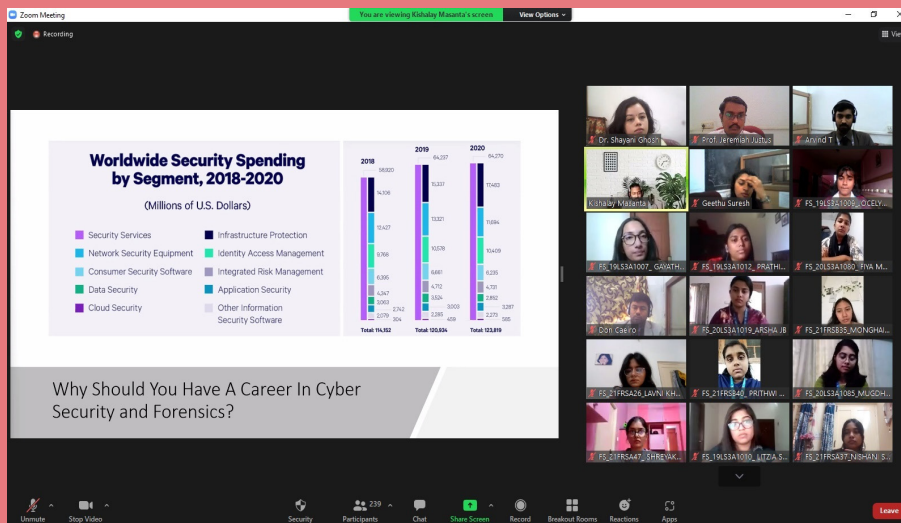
Zoom Meeting

You are viewing Kishalay Masanta's screen

View Options

Recording

View

Worldwide Security Spending by Segment, 2018-2020

(Millions of U.S. Dollars)

Security Services
Network Security Equipment
Consumer Security Software
Data Security
Cloud Security

Infrastructure Protection
Identity Access Management
Integrated Risk Management
Application Security
Other Information Security Software

2018
58,920
14,106
12,427
9,768
6,395
4,347
3,063
2,742
2,070
304
Total: 114,152

2019
64,237
15,337
13,321
10,578
6,881
4,712
3,524
3,000
2,285
459
Total: 120,534

2020
64,270
17,482
11,694
10,409
6,235
4,731
2,852
3,287
2,273
585
Total: 123,819

Why Should You Have A Career In Cyber Security and Forensics?

Dr. Shayani Ghosh
Prof. Jeremiah Justus
Arvind T
Kishalay Masanta
Geethu Suresh
FS_19LS3A1008_JOCELY...
FS_19LS3A1007_GAYATH...
FS_19LS3A1012_PRATHI...
FS_20LS3A1080_FIYA M...
Don Caeiro
FS_20LS3A1019_ARSHA JB
FS_21FRSB35_MONGHAI...
FS_21FRSA26_LAVNI KH...
FS_21FRSB48_PRITHWI...
FS_20LS3A1085_MUGDH...
FS_21FRSA47_SHREYAK...
FS_19LS3A1030_LITZIA S...
FS_21FRSA37_NISHANJ S...

Unmute
Stop Video
Security
239
Participants
Chat
Share Screen
Record
Breakout Rooms
Reactions
Apps
Leave